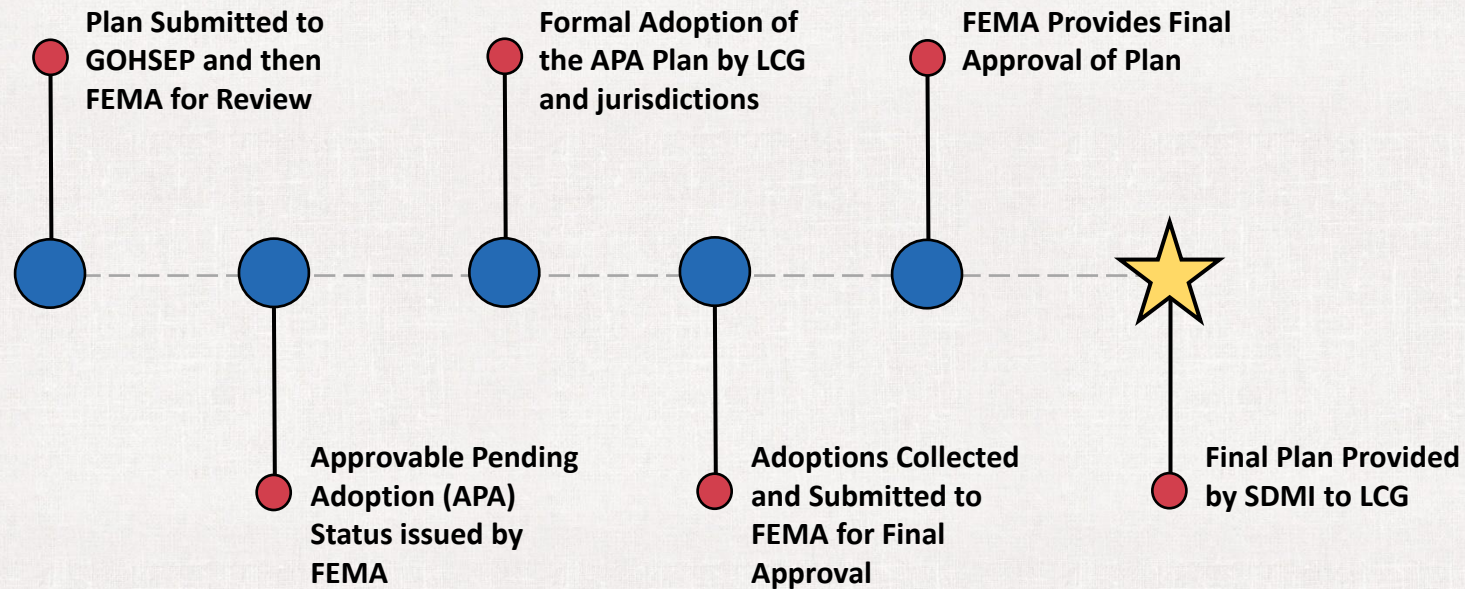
Plan Submitted to GOHSEP and then FEMA for Review

Approvable Pending Adoption (APA) Status issued by FEMA

Formal Adoption of the APA Plan by LCG and jurisdictions

Adoptions Collected and Submitted to FEMA for Final Approval

FEMA Provides Final Approval of Plan

Final Plan Provided by SDMI to LCG